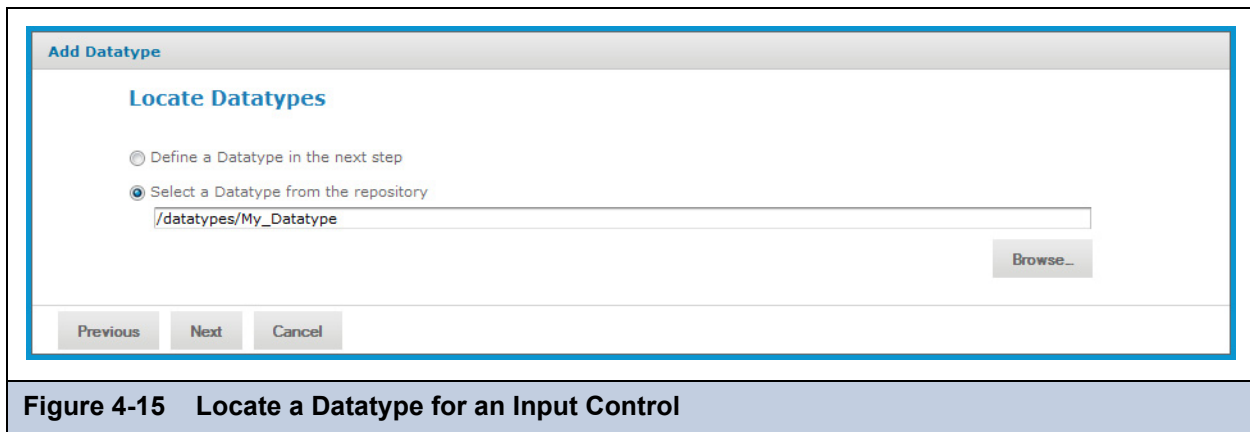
Add Datatype

Locate Datatypes

Define a Datatype in the next step

Select a Datatype from the repository

/datatypes/My_Datatype

Browse...

Previous Next Cancel

Figure 4-15 Locate a Datatype for an Input Control